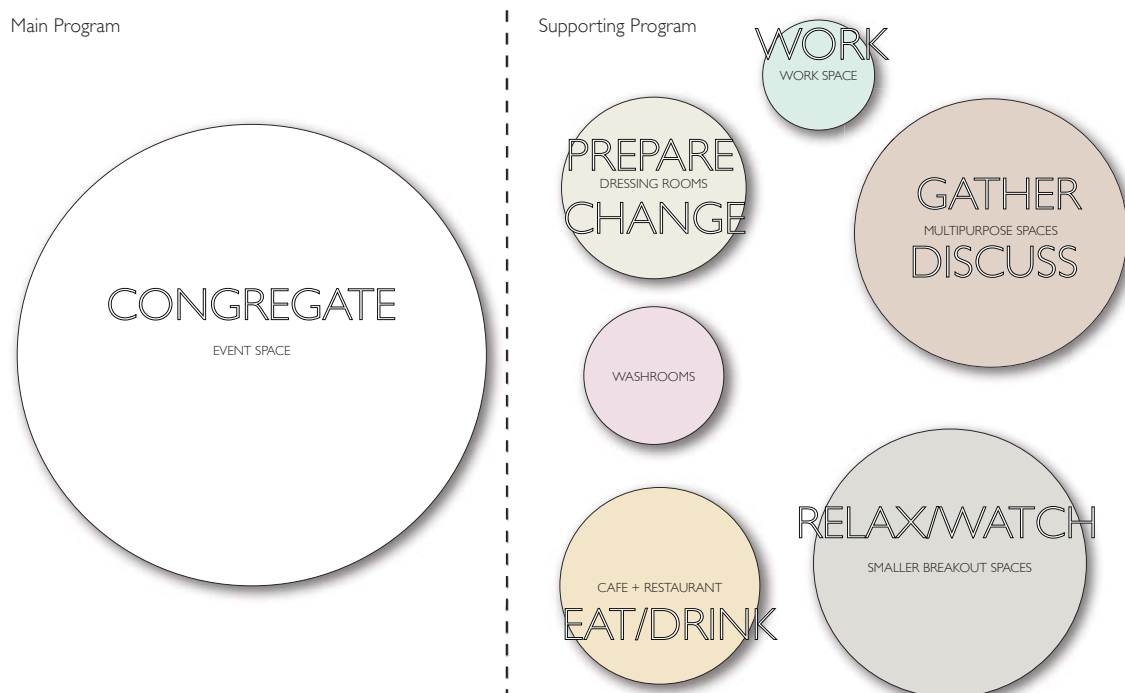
Main Program

CONGREGATE

EVENT SPACE

Supporting Program

WORK

WORK SPACE

PREPARE

DRESSING ROOMS

CHANGE

GATHER

MULTIPURPOSE SPACES

DISCUSS

WASHROOMS

RELAX/WATCH

SMALLER BREAKOUT SPACES

CAFE + RESTAURANT

EAT/DRINK